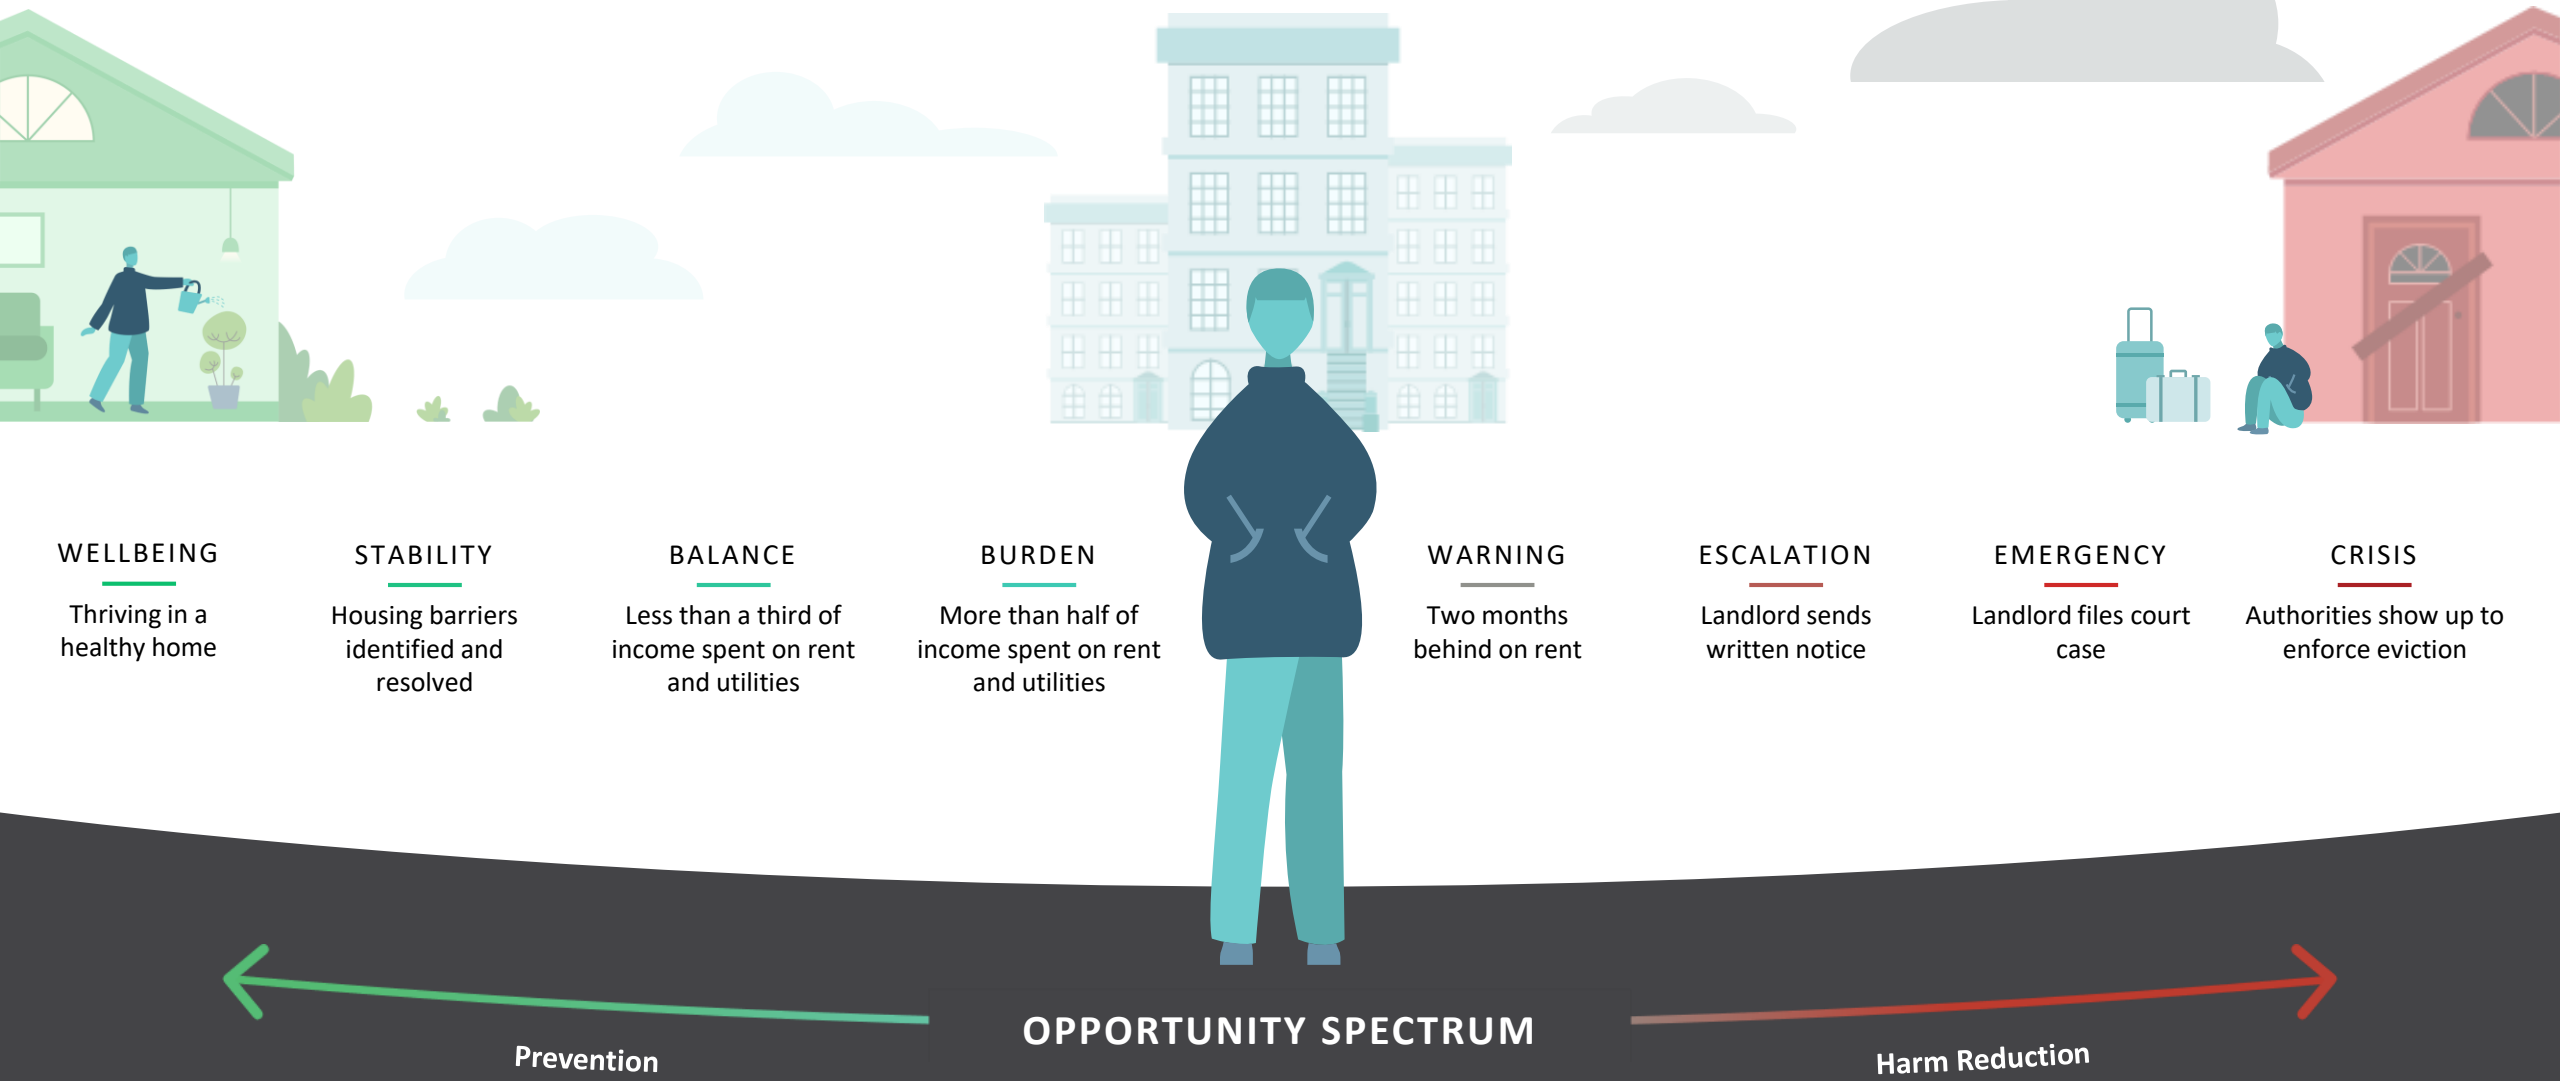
WELLBEING
Thriving in a healthy home

STABILITY
Housing barriers identified and resolved

BALANCE
Less than a third of income spent on rent and utilities

BURDEN
More than half of income spent on rent and utilities

WARNING
Two months behind on rent

ESCALATION
Landlord sends written notice

EMERGENCY
Landlord files court case

CRISIS
Authorities show up to enforce eviction

Prevention

OPPORTUNITY SPECTRUM

Harm Reduction